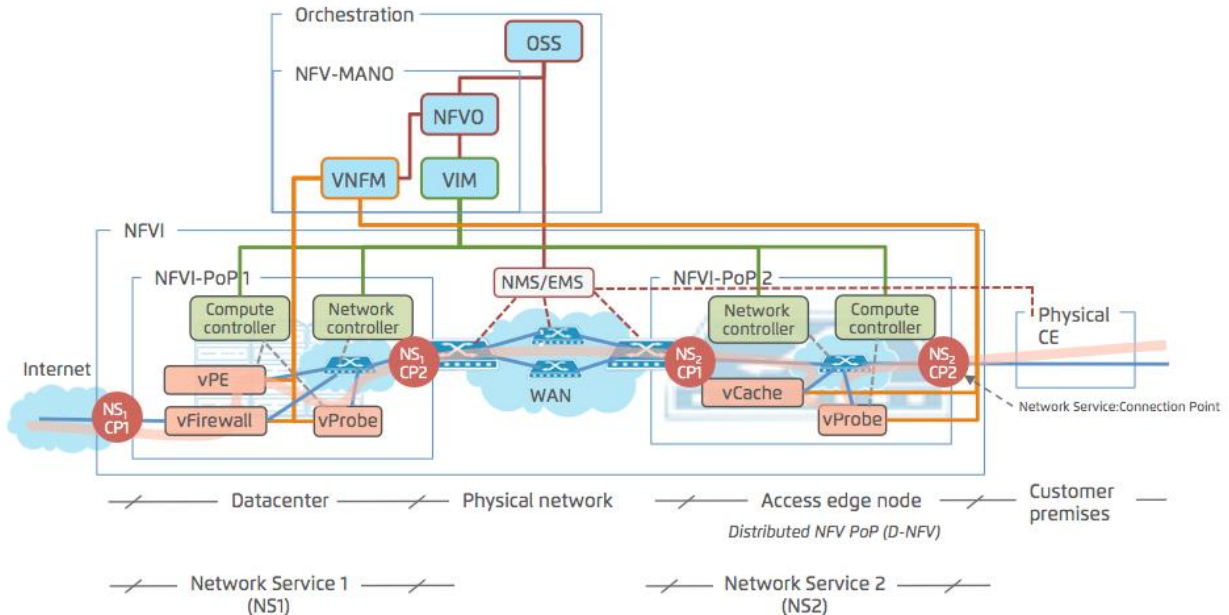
Orchestration

OSS

NFV-MANO

NFVO

VNFM

VIM

NFVI

NFVI-PoP 1

Compute controller

Network controller

NMS/EMS

NFVI-PoP 2

Network controller

Compute controller

Physical CE

Internet

$NS_1$ CP1

vPE

vFirewall

vProbe

$NS_1$ CP2

WAN

$NS_2$ CP1

vCache

vProbe

$NS_2$ CP2

Network Service:Connection Point

Datacenter

Physical network

Access edge node

Customer premises

Distributed NFV PoP (D-NFV)

Network Service 1 (NS1)

Network Service 2 (NS2)